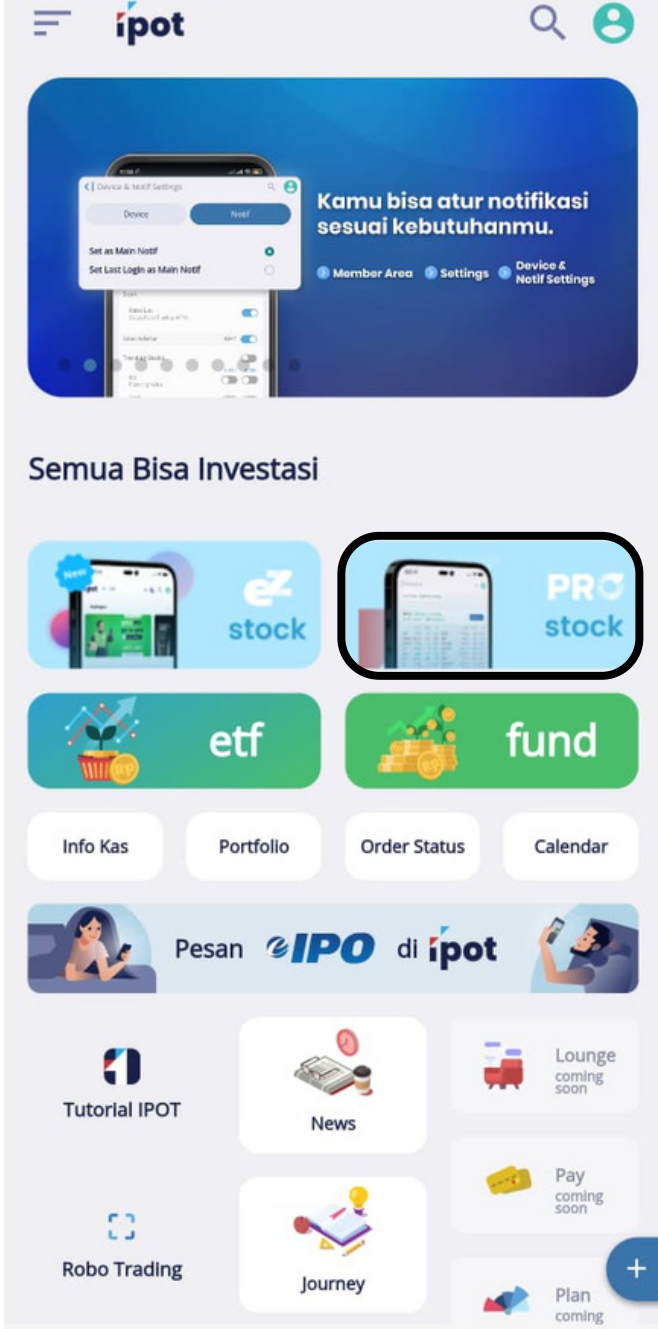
ipot

Device & Notif Settings

Device

Notif

Set as Main Notif

Set Last Login as Main Notif

Kamu bisa atur notifikasi sesuai kebutuhanmu.

Member Area

Settings

Device & Notif Settings

Semua Bisa Investasi

New

eZ stock

PRO stock

etf

fund

Info Kas

Portfolio

Order Status

Calendar

Pesan eIPO di ipot

Tutorial IPOT

News

Lounge coming soon

Pay coming soon

Robo Trading

Journey

Plan coming